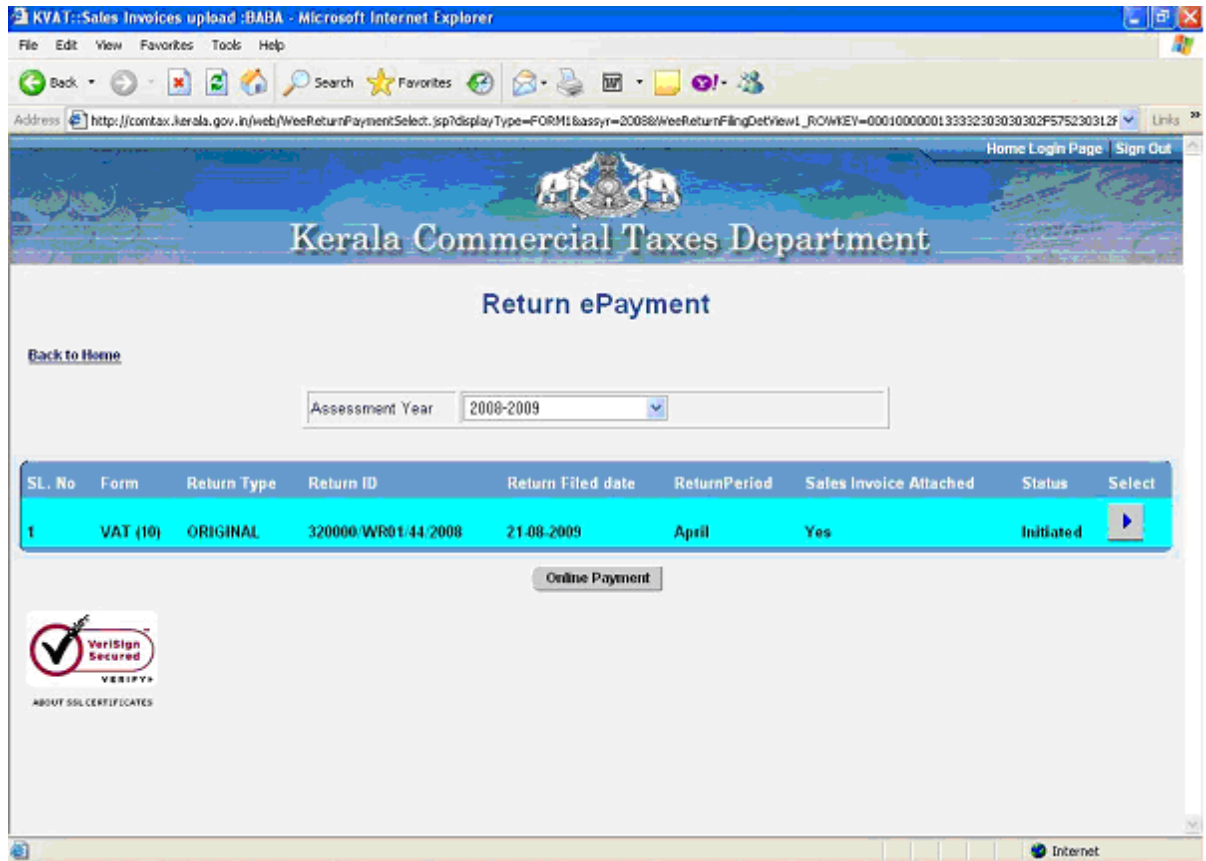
KVAT::Sales Invoices upload :BABA - Microsoft Internet Explorer

File Edit View Favorites Tools Help

Back Search Favorites

Address http://comtax.kerala.gov.in/web/WeeReturnPaymentSelect.jsp?displayType=FORM1&assyr=2008&WeeReturnFilingDetView1_ROWKEY=00010000001333230303030302F575230312F Links

Home Login Page | Sign Out

Kerala Commercial Taxes Department

Return ePayment

Back to Home

Assessment Year 2008-2009

| SL. No | Form | Return Type | Return ID | Return Filed date | ReturnPeriod | Sales Invoice Attached | Status | Select |
|---|---|---|---|---|---|---|---|---|
| 1 | VAT (10) | ORIGINAL | 320000/WR01/44/2008 | 21-08-2009 | April | Yes | Initiated | |

Online Payment

VeriSign Secured VERIFY

ABOUT SSL CERTIFICATES

Internet